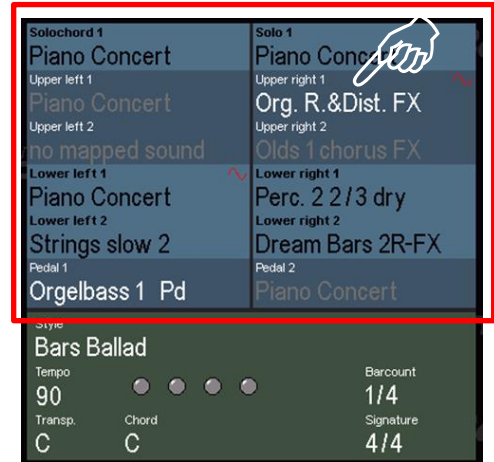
Solochord 1
Piano Concert
Upper left 1
Piano Concert
Upper left 2
no mapped sound
Lower left 1
Piano Concert
Lower left 2
Strings slow 2
Pedal 1
Orgelbass 1 Pd

Solo 1
Piano Conc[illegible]
Upper right 1
Org. R.&Dist. FX
Upper right 2
Olds 1 chorus FX
Lower right 1
Perc. 2 2/3 dry
Lower right 2
Dream Bars 2R-FX
Pedal 2
Piano Concert

Style
Bars Ballad
Tempo
90
Barcount
1/4
Transp.
C
Chord
C
Signature
4/4